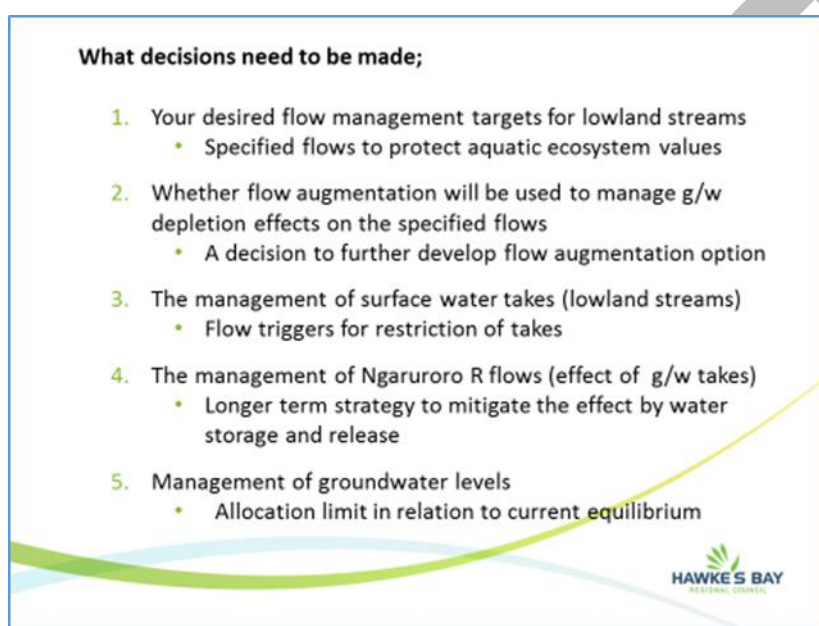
What decisions need to be made;

1. Your desired flow management targets for lowland streams
• Specified flows to protect aquatic ecosystem values

2. Whether flow augmentation will be used to manage g/w depletion effects on the specified flows
• A decision to further develop flow augmentation option

3. The management of surface water takes (lowland streams)
• Flow triggers for restriction of takes

4. The management of Ngaruroro R flows (effect of g/w takes)
• Longer term strategy to mitigate the effect by water storage and release

5. Management of groundwater levels
• Allocation limit in relation to current equilibrium

HAWKE'S BAY
REGIONAL COUNCIL